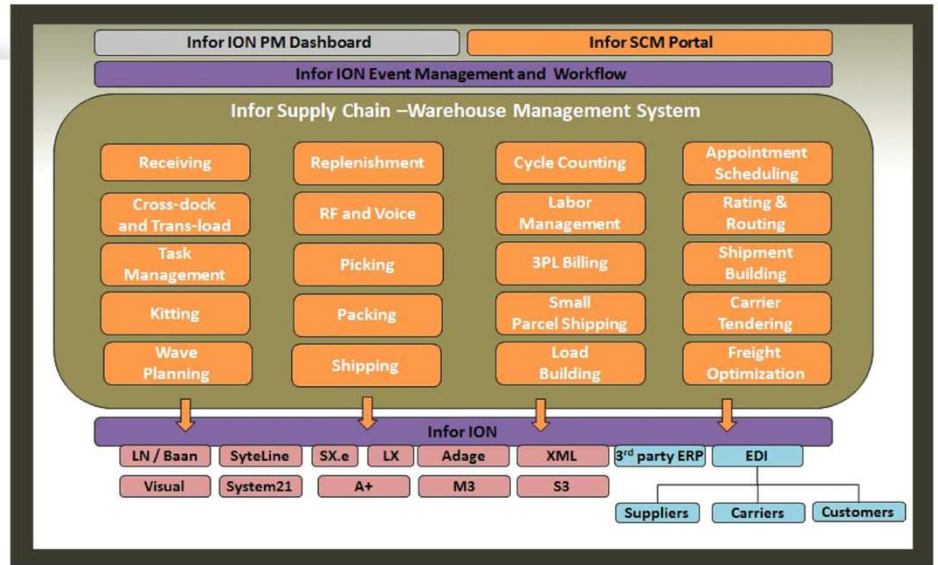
Infor ION PM Dashboard

Infor SCM Portal

Infor ION Event Management and Workflow

Infor Supply Chain –Warehouse Management System

Receiving

Cross-dock and Trans-load

Task Management

Kitting

Wave Planning

Replenishment

RF and Voice

Picking

Packing

Shipping

Cycle Counting

Labor Management

3PL Billing

Small Parcel Shipping

Load Building

Appointment Scheduling

Rating & Routing

Shipment Building

Carrier Tendering

Freight Optimization

Infor ION

LN / Baan

SyteLine

SX.e

LX

Adage

XML

3$^{rd}$ party ERP

EDI

Visual

System21

A+

M3

S3

Suppliers

Carriers

Customers